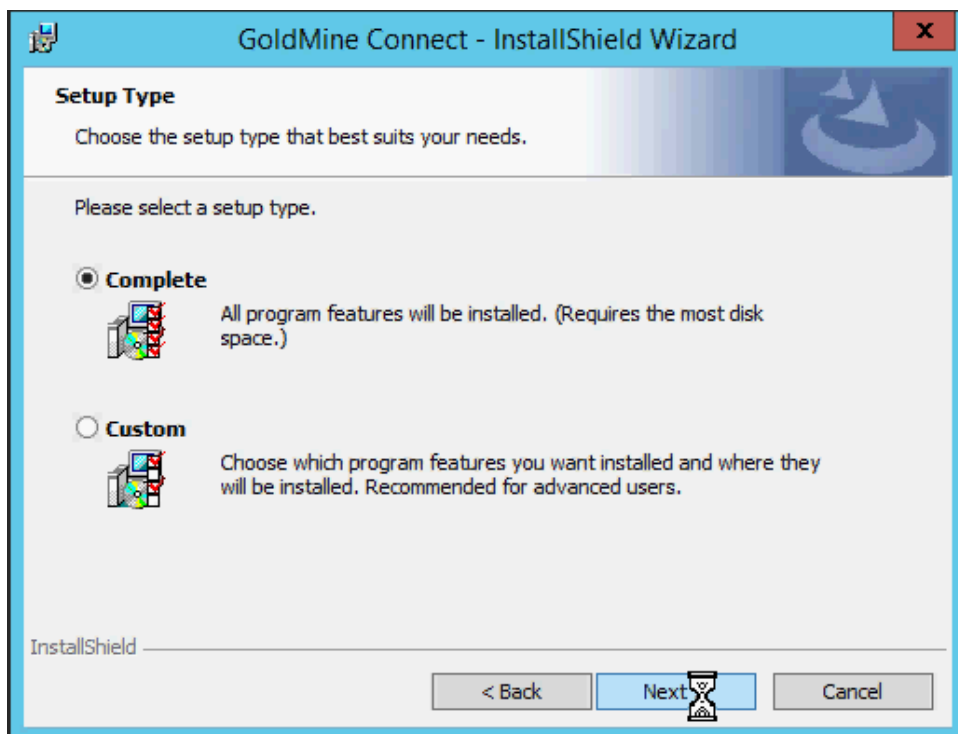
GoldMine Connect - InstallShield Wizard

x

Setup Type

Choose the setup type that best suits your needs.

Please select a setup type.

Complete

All program features will be installed. (Requires the most disk space.)

Custom

Choose which program features you want installed and where they will be installed. Recommended for advanced users.

InstallShield

< Back

Next

Cancel